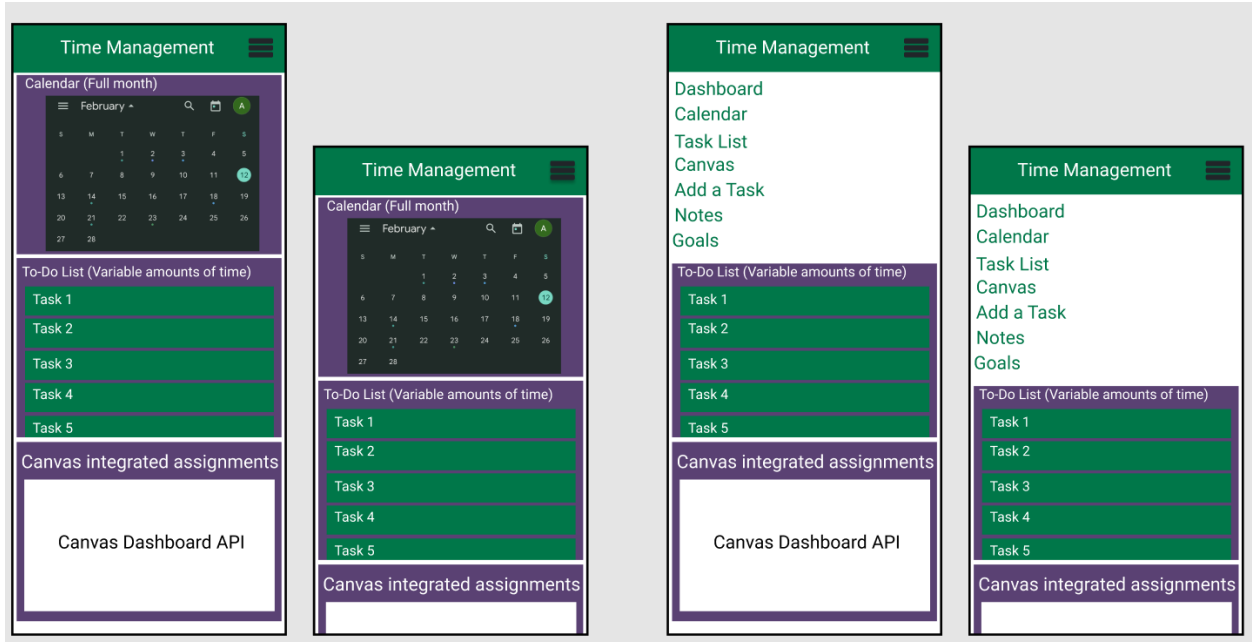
Time Management

Calendar (Full month)

February

S M T W T F S

1 2 3 4 5
6 7 8 9 10 11 12
13 14 15 16 17 18 19
20 21 22 23 24 25 26
27 28

A

To-Do List (Variable amounts of time)

Task 1
Task 2
Task 3
Task 4
Task 5

Canvas integrated assignments

Canvas Dashboard API

Time Management

Calendar (Full month)

February

S M T W T F S

1 2 3 4 5
6 7 8 9 10 11 12
13 14 15 16 17 18 19
20 21 22 23 24 25 26
27 28

A

To-Do List (Variable amounts of time)

Task 1
Task 2
Task 3
Task 4
Task 5

Canvas integrated assignments

Time Management

Dashboard
Calendar
Task List
Canvas
Add a Task
Notes
Goals

To-Do List (Variable amounts of time)

Task 1
Task 2
Task 3
Task 4
Task 5

Canvas integrated assignments

Canvas Dashboard API

Time Management

Dashboard
Calendar
Task List
Canvas
Add a Task
Notes
Goals

To-Do List (Variable amounts of time)

Task 1
Task 2
Task 3
Task 4
Task 5

Canvas integrated assignments